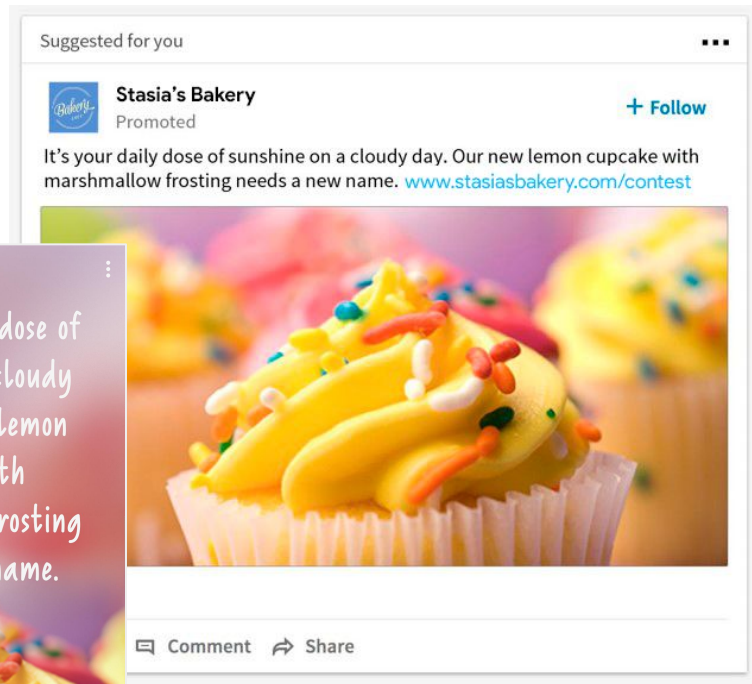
Suggested for you

•••

Bakery

Stasia's Bakery
Promoted

+ Follow

It's your daily dose of sunshine on a cloudy day. Our new lemon cupcake with marshmallow frosting needs a new name. www.stasiasbakery.com/contest

dose of
cloudy
lemon
th
rosting
name.

Comment
Share